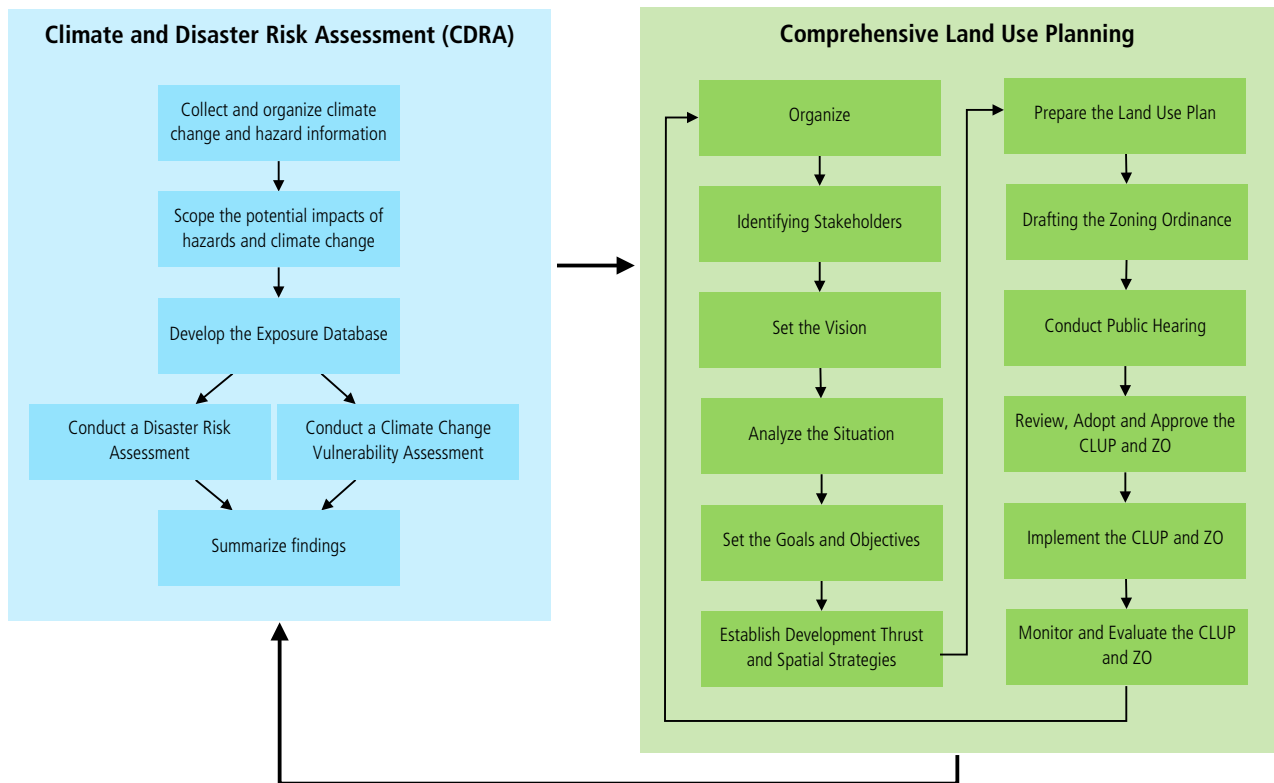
Climate and Disaster Risk Assessment (CDRA)

Collect and organize climate change and hazard information

Scope the potential impacts of hazards and climate change

Develop the Exposure Database

Conduct a Disaster Risk Assessment

Conduct a Climate Change Vulnerability Assessment

Summarize findings

Comprehensive Land Use Planning

Organize

Identifying Stakeholders

Set the Vision

Analyze the Situation

Set the Goals and Objectives

Establish Development Thrust and Spatial Strategies

Prepare the Land Use Plan

Drafting the Zoning Ordinance

Conduct Public Hearing

Review, Adopt and Approve the CLUP and ZO

Implement the CLUP and ZO

Monitor and Evaluate the CLUP and ZO